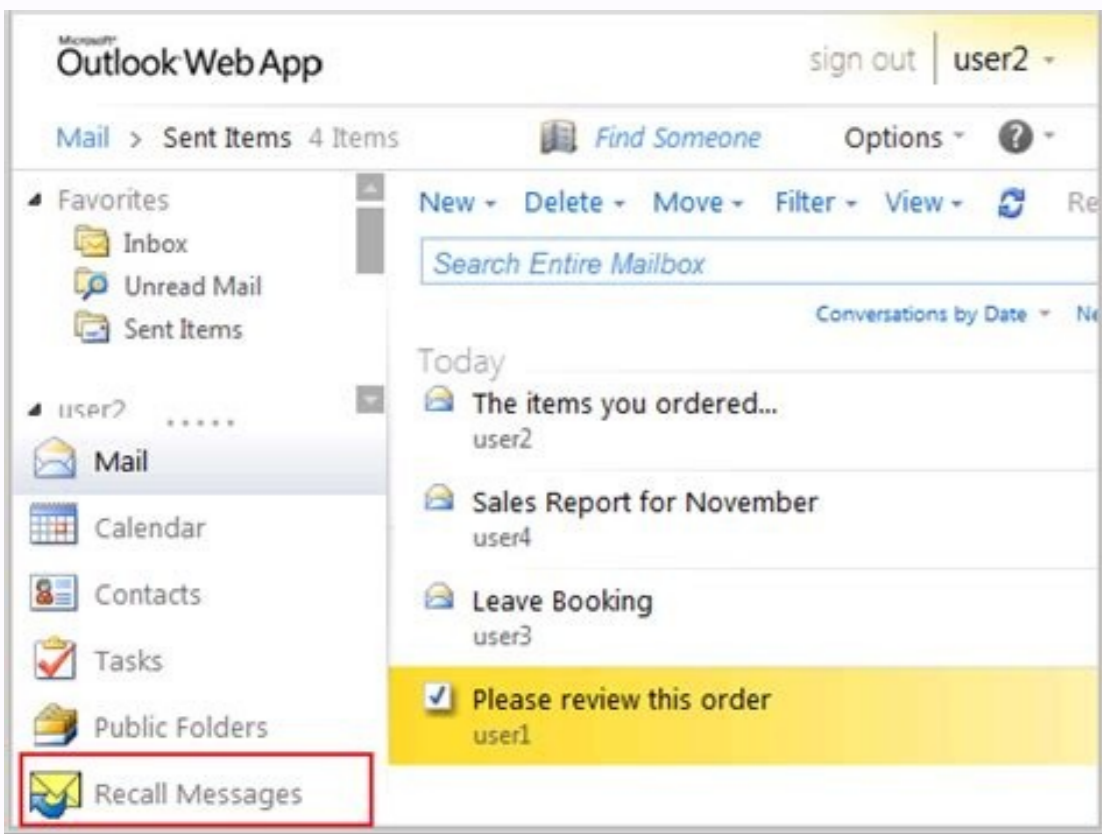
Microsoft
Outlook Web App

sign out | user2 ▾

Mail > Sent Items 4 Items

Find Someone

Options ▾ ? ▾

◢ Favorites
Inbox
Unread Mail
Sent Items

◢ user2

Mail
Calendar
Contacts
Tasks
Public Folders
Recall Messages

New ▾ Delete ▾ Move ▾ Filter ▾ View ▾ Re

Search Entire Mailbox

Conversations by Date ▾ Ne

Today

The items you ordered...
user2

Sales Report for November
user4

Leave Booking
user3

Please review this order
user1